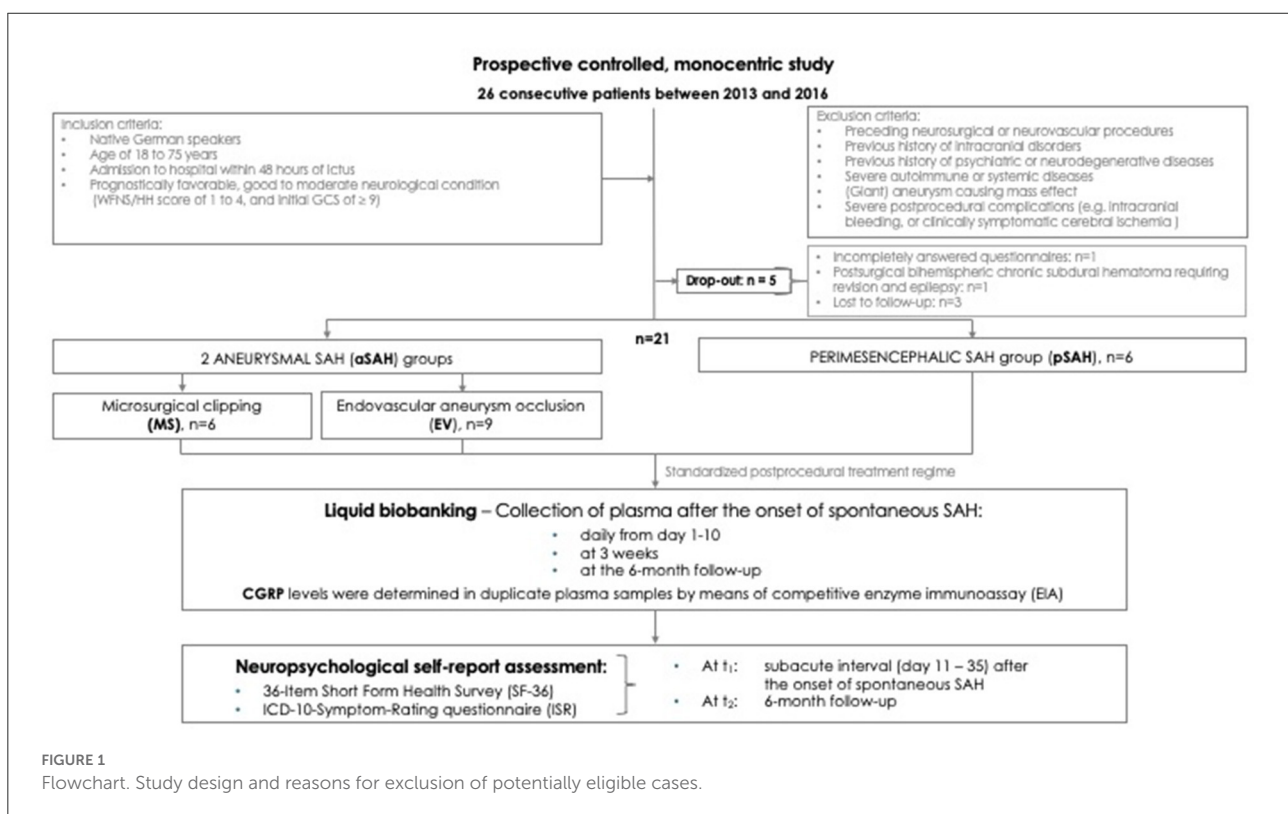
Prospective controlled, monocentric study

26 consecutive patients between 2013 and 2016

Inclusion criteria:
- Native German speakers
- Age of 18 to 75 years
- Admission to hospital within 48 hours of ictus
- Prognostically favorable, good to moderate neurological condition (WFNS/HH score of 1 to 4, and initial GCS of ≥ 9)

Exclusion criteria:
- Preceding neurosurgical or neurovascular procedures
- Previous history of intracranial disorders
- Previous history of psychiatric or neurodegenerative diseases
- Severe autoimmune or systemic diseases
- (Giant) aneurysm causing mass effect
- Severe postprocedural complications (e.g. intracranial bleeding, or clinically symptomatic cerebral ischemia )

Drop-out: n = 5

- Incompletely answered questionnaires: n=1
- Postsurgical bihemispheric chronic subdural hematoma requiring revision and epilepsy: n=1
- Lost to follow-up: n=3

n=21

2 ANEURYSMAL SAH (aSAH) groups

PERIMESENCEPHALIC SAH group (pSAH), n=6

Microsurgical clipping (MS), n=6

Endovascular aneurysm occlusion (EV), n=9

Standardized postprocedural treatment regime

Liquid biobanking – Collection of plasma after the onset of spontaneous SAH:
- daily from day 1-10
- at 3 weeks
- at the 6-month follow-up

CGRP levels were determined in duplicate plasma samples by means of competitive enzyme immunoassay (EIA)

Neuropsychological self-report assessment:
- 36-Item Short Form Health Survey (SF-36)
- ICD-10-Symptom-Rating questionnaire (ISR)

- At $t_1$: subacute interval (day 11 – 35) after the onset of spontaneous SAH
- At $t_2$: 6-month follow-up

FIGURE 1
Flowchart. Study design and reasons for exclusion of potentially eligible cases.